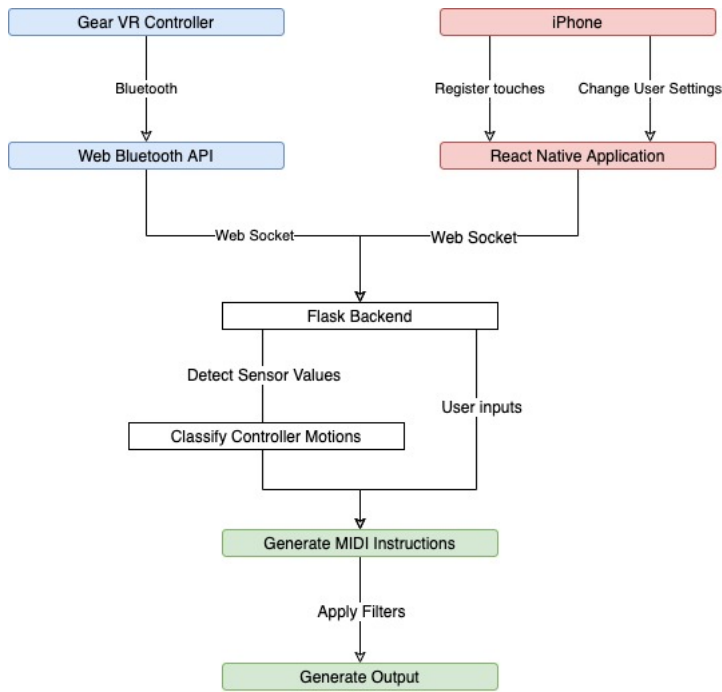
Gear VR Controller

iPhone

Bluetooth

Register touches

Change User Settings

Web Bluetooth API

React Native Application

Web Socket

Web Socket

Flask Backend

Detect Sensor Values

User inputs

Classify Controller Motions

Generate MIDI Instructions

Apply Filters

Generate Output